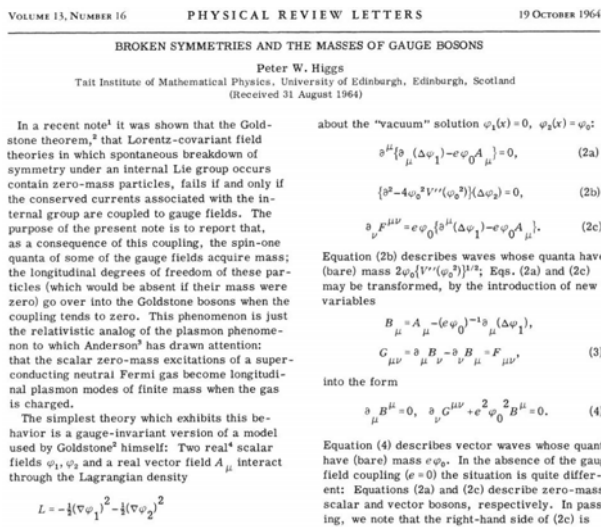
VOLUME 13, NUMBER 16 PHYSICAL REVIEW LETTERS 19 OCTOBER 1964

BROKEN SYMMETRIES AND THE MASSES OF GAUGE BOSONS

Peter W. Higgs
Tait Institute of Mathematical Physics, University of Edinburgh, Edinburgh, Scotland
(Received 31 August 1964)

In a recent note¹ it was shown that the Goldstone theorem,² that Lorentz-covariant field theories in which spontaneous breakdown of symmetry under an internal Lie group occurs contain zero-mass particles, fails if and only if the conserved currents associated with the internal group are coupled to gauge fields. The purpose of the present note is to report that, as a consequence of this coupling, the spin-one quanta of some of the gauge fields acquire mass; the longitudinal degrees of freedom of these particles (which would be absent if their mass were zero) go over into the Goldstone bosons when the coupling tends to zero. This phenomenon is just the relativistic analog of the plasmon phenomenon to which Anderson³ has drawn attention: that the scalar zero-mass excitations of a superconducting neutral Fermi gas become longitudinal plasmon modes of finite mass when the gas is charged.

The simplest theory which exhibits this behavior is a gauge-invariant version of a model used by Goldstone² himself: Two real⁴ scalar fields $\varphi_1, \varphi_2$ and a real vector field $A_\mu$ interact through the Lagrangian density

$L = -\frac{1}{2}(\nabla\varphi_1)^2 - \frac{1}{2}(\nabla\varphi_2)^2$

about the "vacuum" solution $\varphi_1(x) = 0$, $\varphi_2(x) = \varphi_0$:

$\partial^\mu\{\partial_\mu(\Delta\varphi_1) - e\varphi_0 A_\mu\} = 0,$ (2a)

$\{\partial^2 - 4\varphi_0^2 V''(\varphi_0^2)\}(\Delta\varphi_2) = 0,$ (2b)

$\partial_\nu F^{\mu\nu} = e\varphi_0\{\partial^\mu(\Delta\varphi_1) - e\varphi_0 A_\mu\}.$ (2c)

Equation (2b) describes waves whose quanta have (bare) mass $2\varphi_0\{V''(\varphi_0^2)\}^{1/2}$; Eqs. (2a) and (2c) may be transformed, by the introduction of new variables

$B_\mu = A_\mu - (e\varphi_0)^{-1}\partial_\mu(\Delta\varphi_1),$

$G_{\mu\nu} = \partial_\mu B_\nu - \partial_\nu B_\mu = F_{\mu\nu},$ (3)

into the form

$\partial_\mu B^\mu = 0, \quad \partial_\nu G^{\mu\nu} + e^2\varphi_0^2 B^\mu = 0.$ (4)

Equation (4) describes vector waves whose quan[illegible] have (bare) mass $e\varphi_0$. In the absence of the gau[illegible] field coupling ($e = 0$) the situation is quite differ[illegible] ent: Equations (2a) and (2c) describe zero-mass scalar and vector bosons, respectively. In pass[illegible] ing, we note that the right-hand side of (2c) is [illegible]